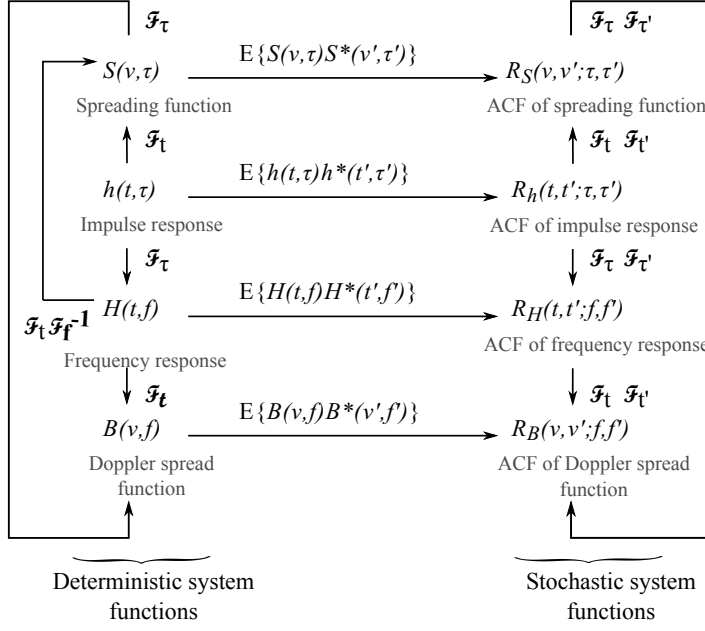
$\mathcal{F}_\tau$

$\mathcal{F}_\tau \ \mathcal{F}_{\tau'}$

$S(\nu,\tau)$

Spreading function

$\mathrm{E}\{S(\nu,\tau)S^*(\nu',\tau')\}$

$R_S(\nu,\nu';\tau,\tau')$

ACF of spreading function

$\mathcal{F}_t$

$\mathcal{F}_t \ \mathcal{F}_{t'}$

$h(t,\tau)$

Impulse response

$\mathrm{E}\{h(t,\tau)h^*(t',\tau')\}$

$R_h(t,t';\tau,\tau')$

ACF of impulse response

$\mathcal{F}_\tau$

$\mathcal{F}_\tau \ \mathcal{F}_{\tau'}$

$\mathcal{F}_t \mathcal{F}_f^{-1}$

$H(t,f)$

Frequency response

$\mathrm{E}\{H(t,f)H^*(t',f')\}$

$R_H(t,t';f,f')$

ACF of frequency response

$\mathcal{F}_t$

$\mathcal{F}_t \ \mathcal{F}_{t'}$

$B(\nu,f)$

Doppler spread function

$\mathrm{E}\{B(\nu,f)B^*(\nu',f')\}$

$R_B(\nu,\nu';f,f')$

ACF of Doppler spread function

Deterministic system functions

Stochastic system functions